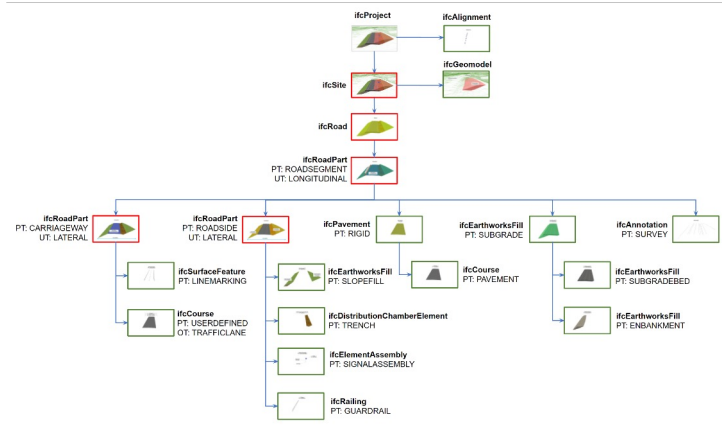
ifcProject

ifcAlignment

ifcSite

ifcGeomodel

ifcRoad

ifcRoadPart
PT: ROADSEGMENT
UT: LONGITUDINAL

ifcRoadPart
PT: CARRIAGEWAY
UT: LATERAL

ifcRoadPart
PT: ROADSIDE
UT: LATERAL

ifcPavement
PT: RIGID

ifcEarthworksFill
PT: SUBGRADE

ifcAnnotation
PT: SURVEY

ifcSurfaceFeature
PT: LINEMARKING

ifcCourse
PT: USERDEFINED
OT: TRAFFICLANE

ifcEarthworksFill
PT: SLOPEFILL

ifcDistributionChamberElement
PT: TRENCH

ifcElementAssembly
PT: SIGNALASSEMBLY

ifcRailing
PT: GUARDRAIL

ifcCourse
PT: PAVEMENT

ifcEarthworksFill
PT: SUBGRADEBED

ifcEarthworksFill
PT: ENBANKMENT